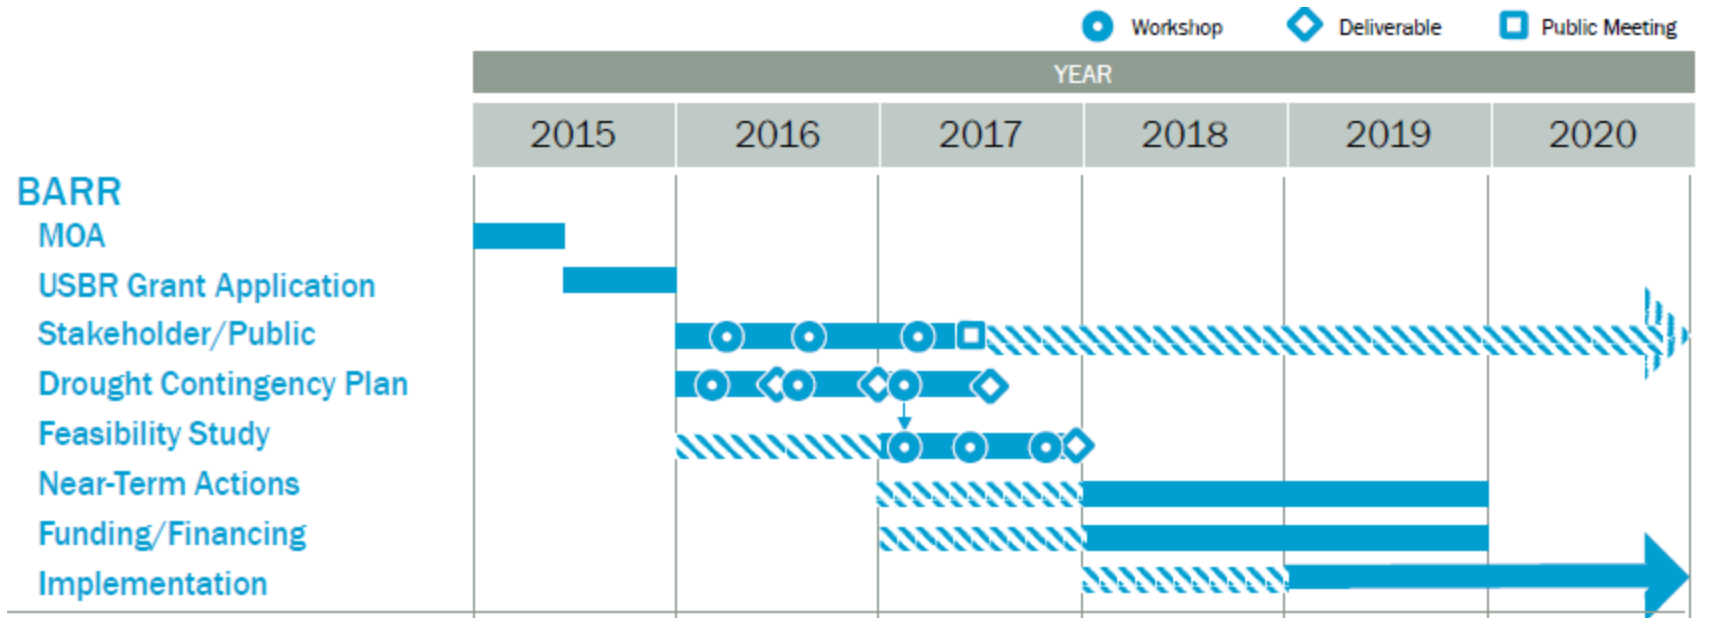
Workshop Deliverable Public Meeting

YEAR

| 2015 | 2016 | 2017 | 2018 | 2019 | 2020 |
|---|---|---|---|---|---|

BARR
MOA
USBR Grant Application
Stakeholder/Public
Drought Contingency Plan
Feasibility Study
Near-Term Actions
Funding/Financing
Implementation